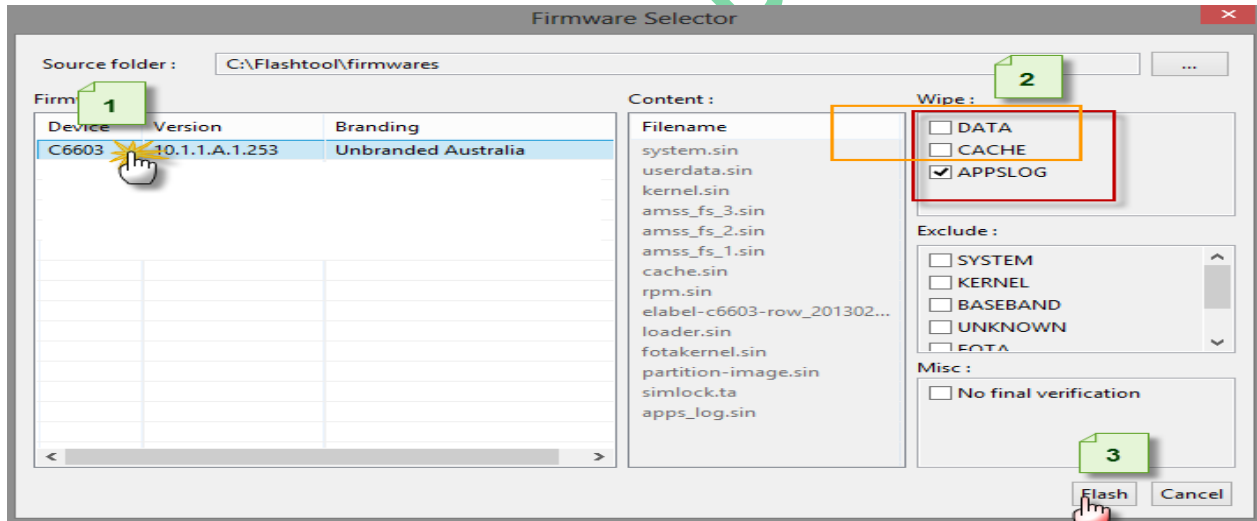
Firmware Selector

Source folder : C:\Flashtool\firmwares ...

Firm 1

| Device | Version | Branding |
|---|---|---|
| C6603 | 10.1.1.A.1.253 | Unbranded Australia |

Content :

Filename
system.sin
userdata.sin
kernel.sin
amss_fs_3.sin
amss_fs_2.sin
amss_fs_1.sin
cache.sin
rpm.sin
elabel-c6603-row_201302...
loader.sin
fotakernel.sin
partition-image.sin
simlock.ta
apps_log.sin

2

Wipe :
DATA
CACHE
APPSLOG

Exclude :
SYSTEM
KERNEL
BASEBAND
UNKNOWN
FOTA

Misc :
No final verification

3

Flash Cancel